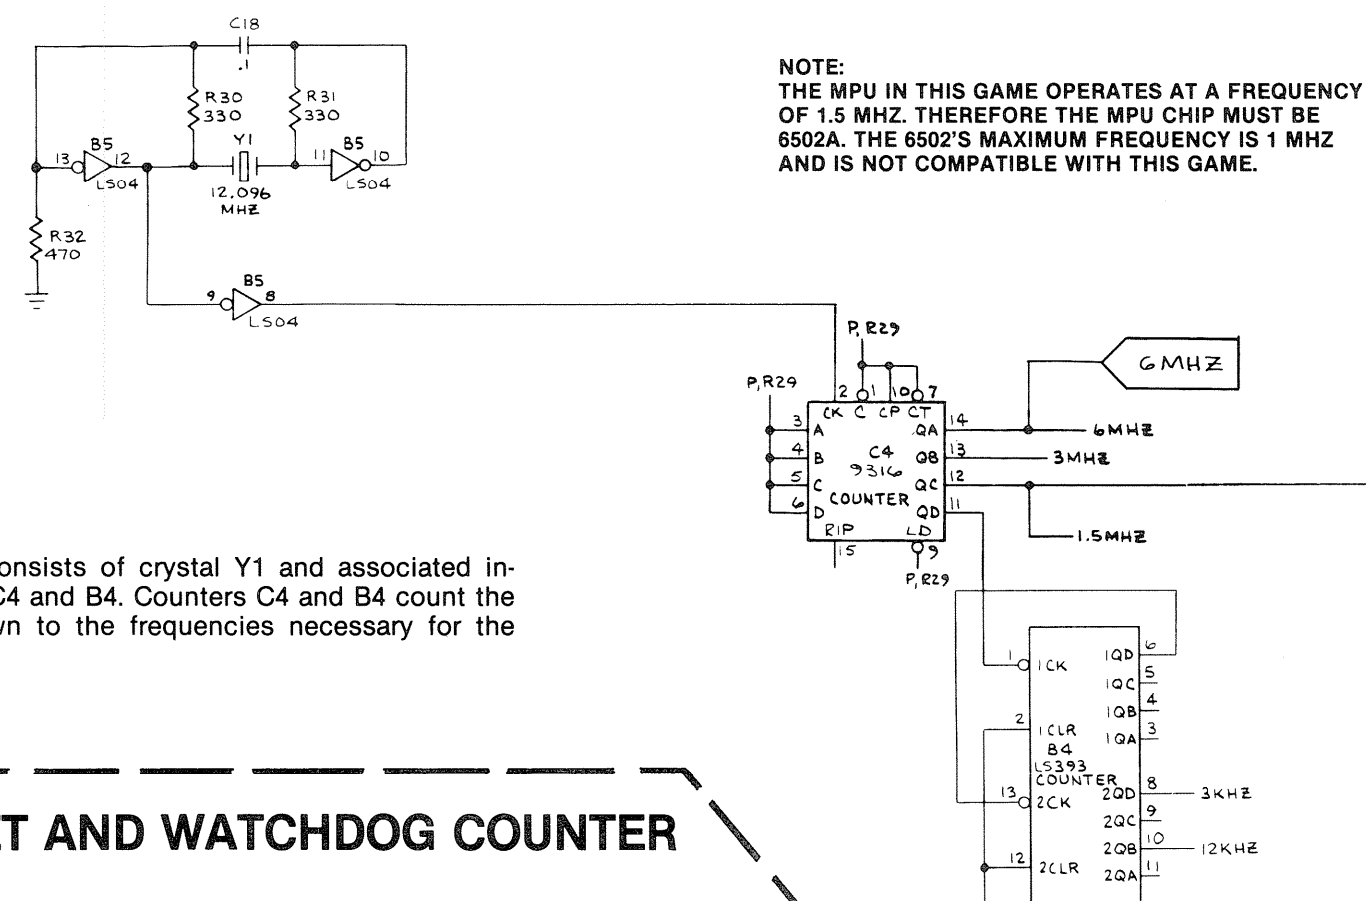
C18
.1
R30
330
R31
330
Y1
B5
13
12
11
10
LS04
12.096
MHZ
LS04
R32
470
B5
9
8
LS04

NOTE:
THE MPU IN THIS GAME OPERATES AT A FREQUENCY OF 1.5 MHZ. THEREFORE THE MPU CHIP MUST BE 6502A. THE 6502'S MAXIMUM FREQUENCY IS 1 MHZ AND IS NOT COMPATIBLE WITH THIS GAME.

P, R29
P, R29
2
1
10
7
CK
C
CP
CT
3
A
QA
14
4
B
C4
9316
QB
13
5
C
QC
12
COUNTER
6
D
QD
11
RIP
LD
15
9
P, R29
6MHZ
6MHZ
3MHZ
1.5MHZ

1
1CK
1QD
6
1QC
5
1QB
4
2
1CLR
1QA
3
B4
LS393
COUNTER
13
2CK
2QD
8
3KHZ
2QC
9
2QB
10
12KHZ
12
2CLR
2QA
11

onsists of crystal Y1 and associated in- C4 and B4. Counters C4 and B4 count the wn to the frequencies necessary for the

T AND WATCHDOG COUNTER